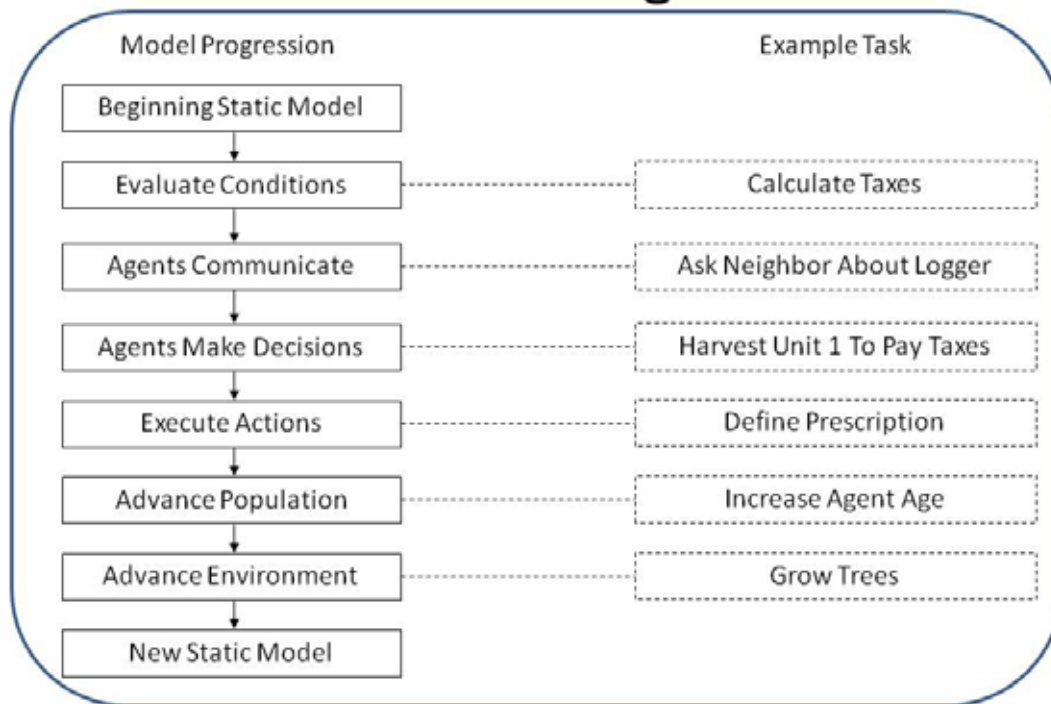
Model Progression

Example Task

Beginning Static Model

Evaluate Conditions

Calculate Taxes

Agents Communicate

Ask Neighbor About Logger

Agents Make Decisions

Harvest Unit 1 To Pay Taxes

Execute Actions

Define Prescription

Advance Population

Increase Agent Age

Advance Environment

Grow Trees

New Static Model